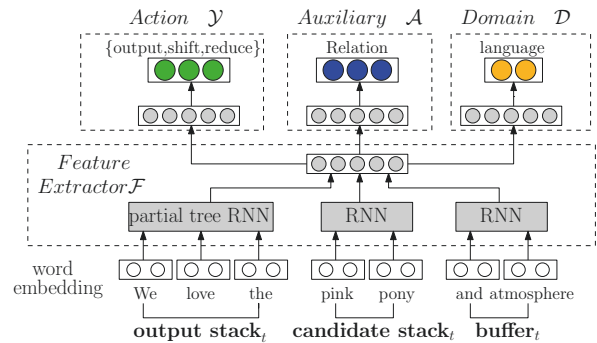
Action $\mathcal{Y}$

Auxiliary $\mathcal{A}$

Domain $\mathcal{D}$

{output,shift,reduce}

Relation

language

Feature Extractor$\mathcal{F}$

partial tree RNN

RNN

RNN

word embedding

We love the

pink pony

and atmosphere

**output stack**$_t$ **candidate stack**$_t$ **buffer**$_t$